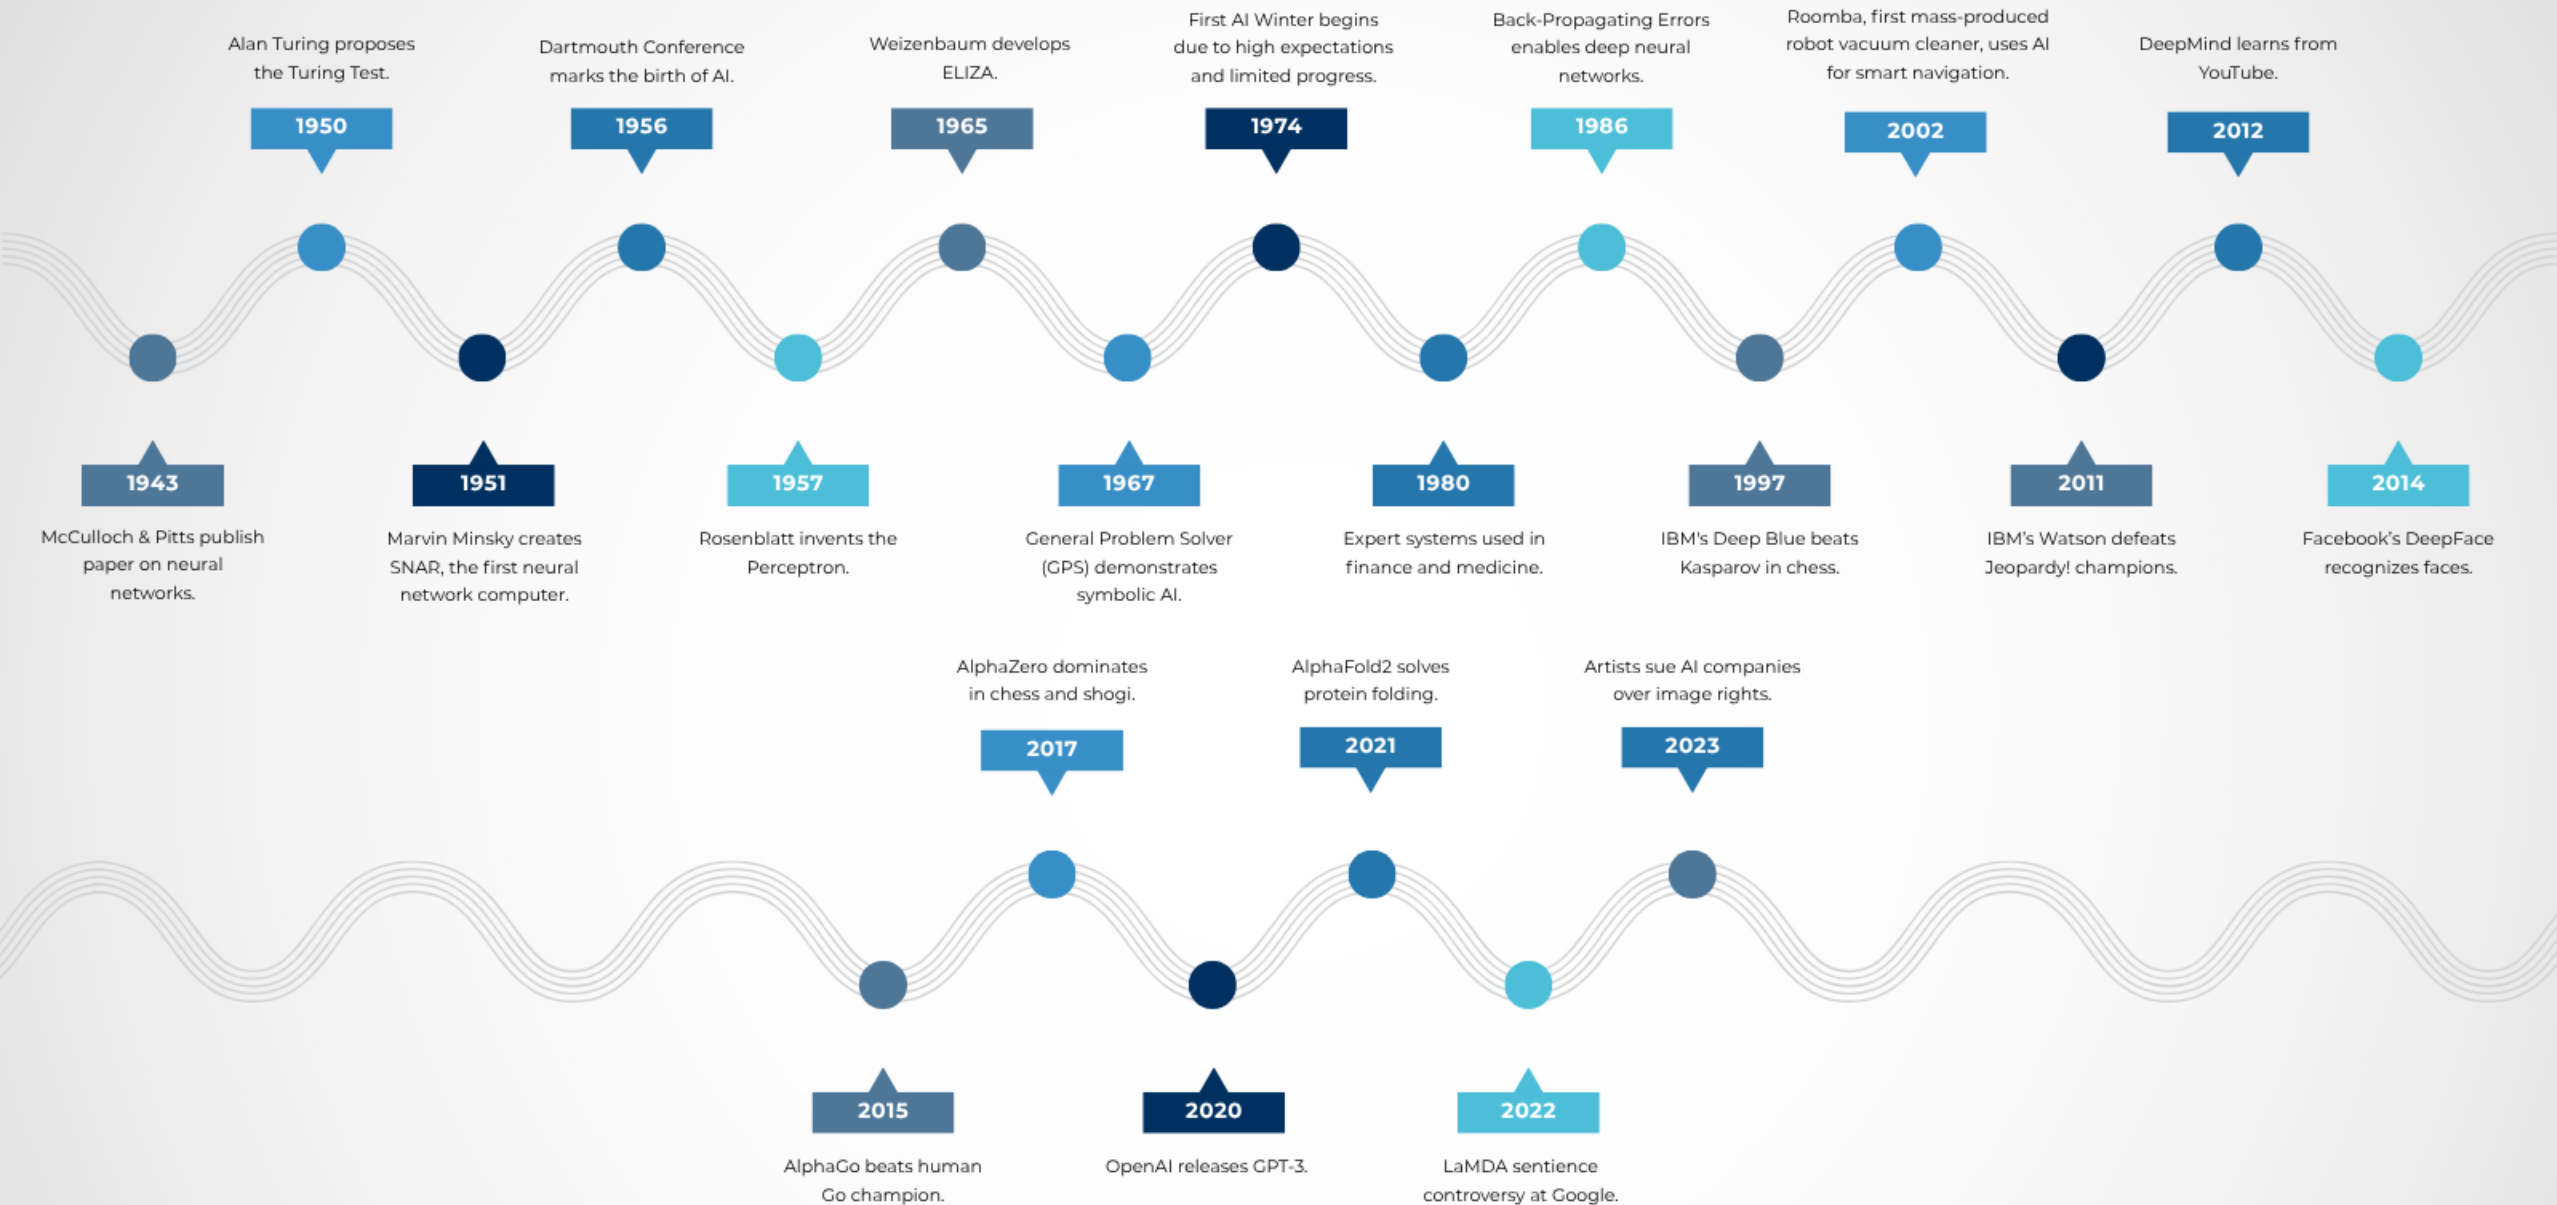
1943
McCulloch & Pitts publish paper on neural networks.

1950
Alan Turing proposes the Turing Test.

1951
Marvin Minsky creates SNAR, the first neural network computer.

1956
Dartmouth Conference marks the birth of AI.

1957
Rosenblatt invents the Perceptron.

1965
Weizenbaum develops ELIZA.

1967
General Problem Solver (GPS) demonstrates symbolic AI.

1974
First AI Winter begins due to high expectations and limited progress.

1980
Expert systems used in finance and medicine.

1986
Back-Propagating Errors enables deep neural networks.

1997
IBM's Deep Blue beats Kasparov in chess.

2002
Roomba, first mass-produced robot vacuum cleaner, uses AI for smart navigation.

2011
IBM's Watson defeats Jeopardy! champions.

2012
DeepMind learns from YouTube.

2014
Facebook's DeepFace recognizes faces.

2015
AlphaGo beats human Go champion.

2017
AlphaZero dominates in chess and shogi.

2020
OpenAI releases GPT-3.

2021
AlphaFold2 solves protein folding.

2022
LaMDA sentience controversy at Google.

2023
Artists sue AI companies over image rights.